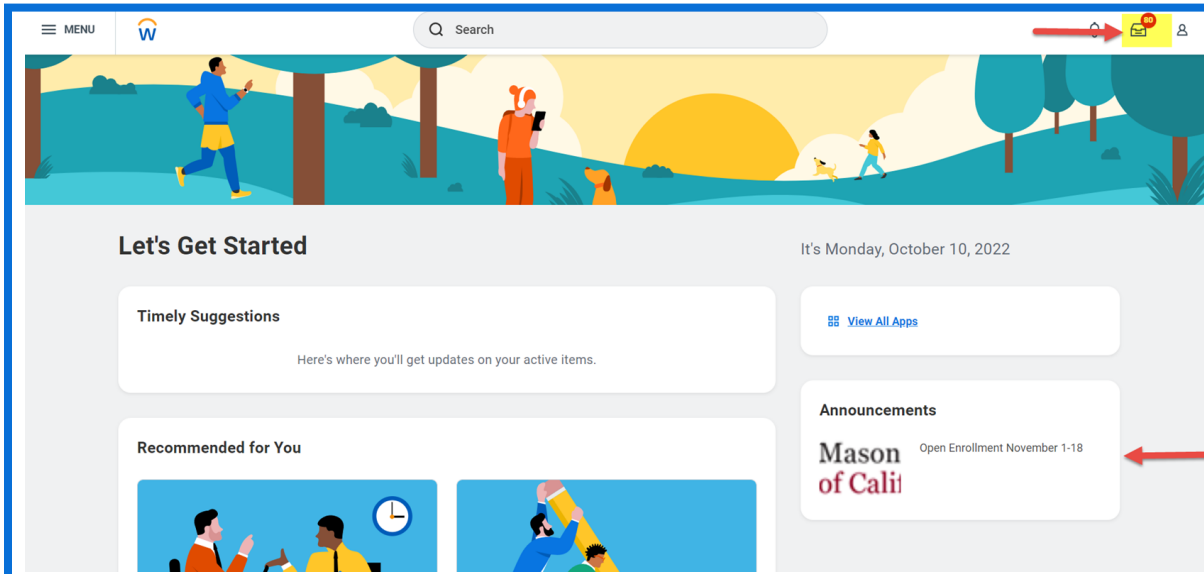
MENU

Search

80

Let's Get Started

It's Monday, October 10, 2022

Timely Suggestions

Here's where you'll get updates on your active items.

View All Apps

Announcements

Mason of Calif

Open Enrollment November 1-18

Recommended for You